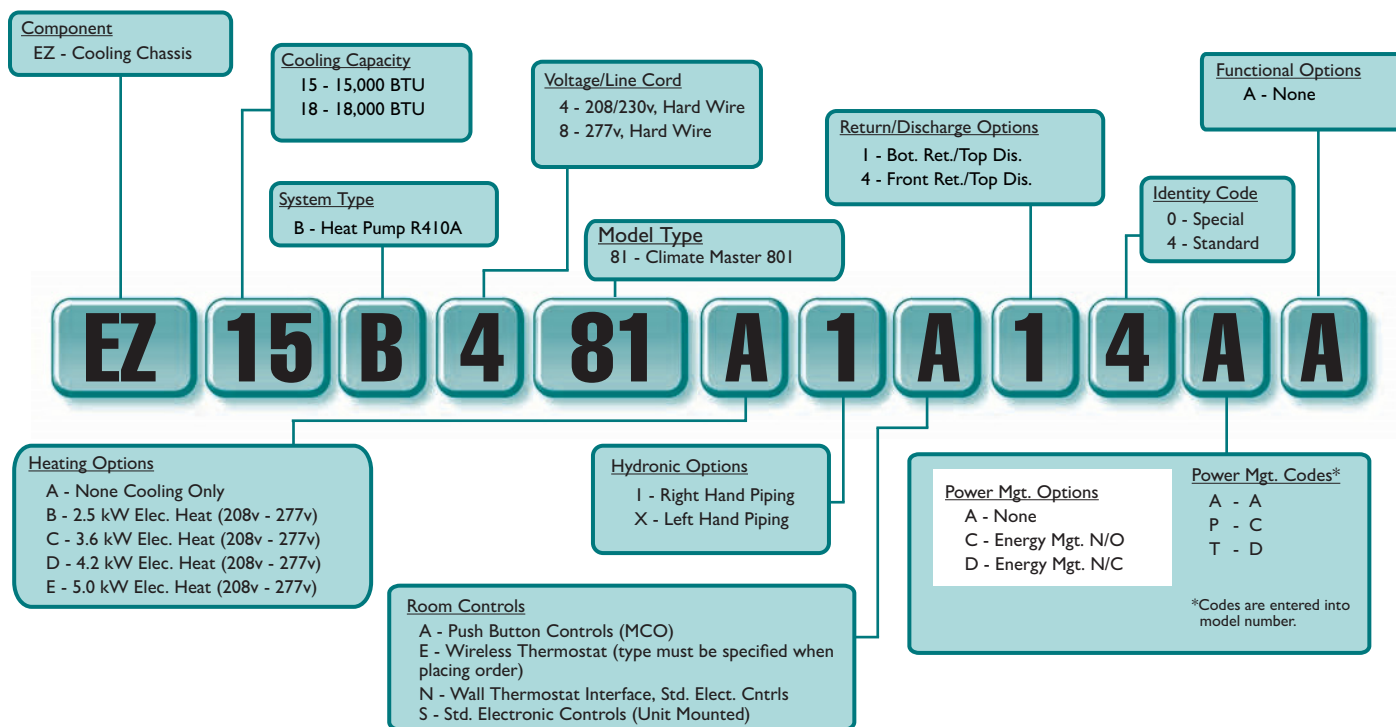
Component
EZ - Cooling Chassis

Cooling Capacity
15 - 15,000 BTU
18 - 18,000 BTU

Voltage/Line Cord
4 - 208/230v, Hard Wire
8 - 277v, Hard Wire

Functional Options
A - None

Return/Discharge Options
1 - Bot. Ret./Top Dis.
4 - Front Ret./Top Dis.

System Type
B - Heat Pump R410A

Model Type
81 - Climate Master 801

Identity Code
0 - Special
4 - Standard

EZ 15 B 4 81 A 1 A 1 4 A A

Heating Options
A - None Cooling Only
B - 2.5 kW Elec. Heat (208v - 277v)
C - 3.6 kW Elec. Heat (208v - 277v)
D - 4.2 kW Elec. Heat (208v - 277v)
E - 5.0 kW Elec. Heat (208v - 277v)

Hydronic Options
1 - Right Hand Piping
X - Left Hand Piping

Power Mgt. Options
A - None
C - Energy Mgt. N/O
D - Energy Mgt. N/C

Power Mgt. Codes*
A - A
P - C
T - D

*Codes are entered into model number.

Room Controls
A - Push Button Controls (MCO)
E - Wireless Thermostat (type must be specified when placing order)
N - Wall Thermostat Interface, Std. Elect. Cntrls
S - Std. Electronic Controls (Unit Mounted)